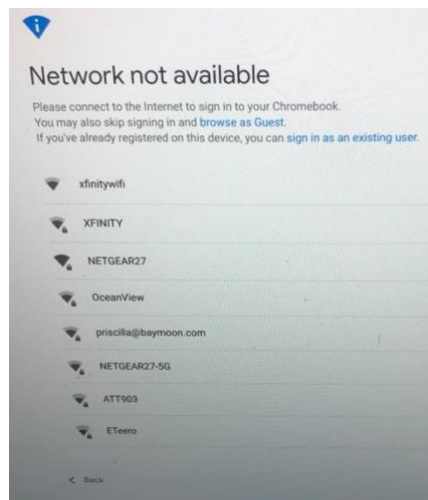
Network not available

Please connect to the Internet to sign in to your Chromebook.
You may also skip signing in and browse as Guest.
If you've already registered on this device, you can sign in as an existing user.

xfinitywifi

XFINITY

NETGEAR27

OceanView

priscilla@baymoon.com

NETGEAR27-5G

ATT903

ETeero

< Back